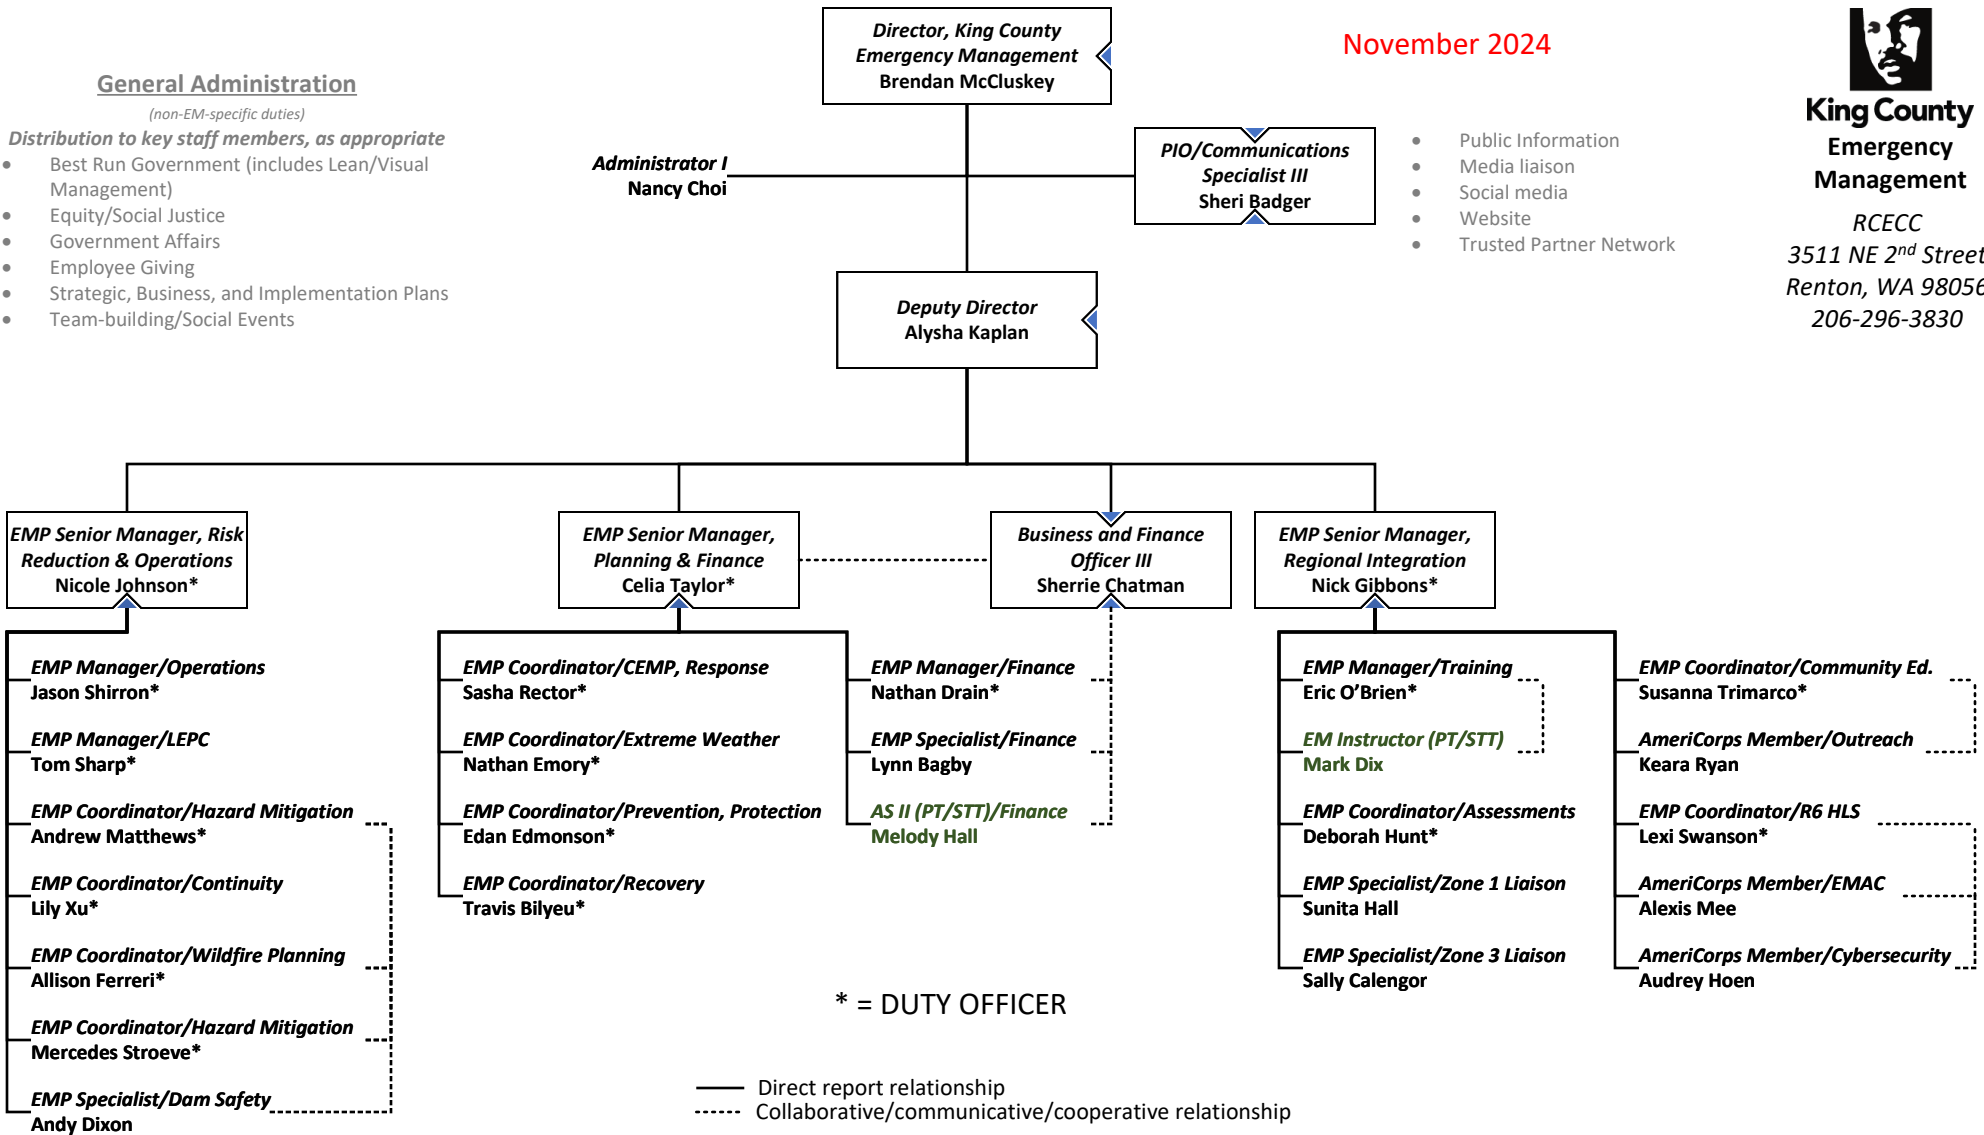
General Administration
(non-EM-specific duties)
Distribution to key staff members, as appropriate
- Best Run Government (includes Lean/Visual Management)
- Equity/Social Justice
- Government Affairs
- Employee Giving
- Strategic, Business, and Implementation Plans
- Team-building/Social Events

Director, King County Emergency Management
Brendan McCluskey

November 2024

King County
Emergency Management
RCECC
3511 NE 2$^{nd}$ Street
Renton, WA 98056
206-296-3830

Administrator I
Nancy Choi

PIO/Communications Specialist III
Sheri Badger

- Public Information
- Media liaison
- Social media
- Website
- Trusted Partner Network

Deputy Director
Alysha Kaplan

EMP Senior Manager, Risk Reduction & Operations
Nicole Johnson*

EMP Senior Manager, Planning & Finance
Celia Taylor*

Business and Finance Officer III
Sherrie Chatman

EMP Senior Manager, Regional Integration
Nick Gibbons*

EMP Manager/Operations
Jason Shirron*

EMP Manager/LEPC
Tom Sharp*

EMP Coordinator/Hazard Mitigation
Andrew Matthews*

EMP Coordinator/Continuity
Lily Xu*

EMP Coordinator/Wildfire Planning
Allison Ferreri*

EMP Coordinator/Hazard Mitigation
Mercedes Stroeve*

EMP Specialist/Dam Safety
Andy Dixon

EMP Coordinator/CEMP, Response
Sasha Rector*

EMP Coordinator/Extreme Weather
Nathan Emory*

EMP Coordinator/Prevention, Protection
Edan Edmonson*

EMP Coordinator/Recovery
Travis Bilyeu*

EMP Manager/Finance
Nathan Drain*

EMP Specialist/Finance
Lynn Bagby

AS II (PT/STT)/Finance
Melody Hall

EMP Manager/Training
Eric O'Brien*

EM Instructor (PT/STT)
Mark Dix

EMP Coordinator/Assessments
Deborah Hunt*

EMP Specialist/Zone 1 Liaison
Sunita Hall

EMP Specialist/Zone 3 Liaison
Sally Calengor

EMP Coordinator/Community Ed.
Susanna Trimarco*

AmeriCorps Member/Outreach
Keara Ryan

EMP Coordinator/R6 HLS
Lexi Swanson*

AmeriCorps Member/EMAC
Alexis Mee

AmeriCorps Member/Cybersecurity
Audrey Hoen

* = DUTY OFFICER

Direct report relationship
Collaborative/communicative/cooperative relationship